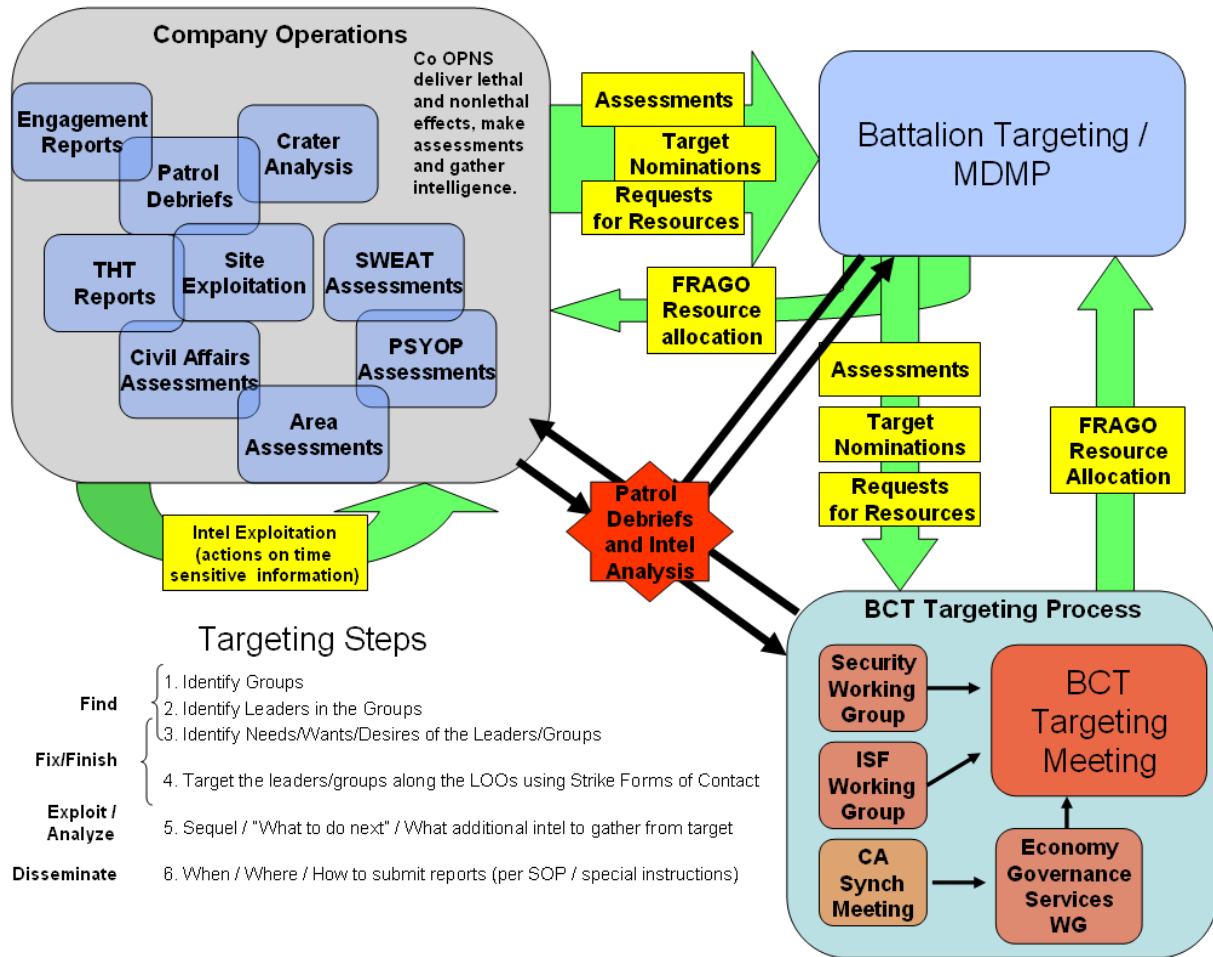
Company Operations

Co OPNS deliver lethal and nonlethal effects, make assessments and gather intelligence.

Engagement Reports

Patrol Debriefs

Crater Analysis

THT Reports

Site Exploitation

SWEAT Assessments

Civil Affairs Assessments

PSYOP Assessments

Area Assessments

Assessments

Target Nominations

Requests for Resources

Battalion Targeting / MDMP

FRAGO Resource allocation

Assessments

Target Nominations

Requests for Resources

FRAGO Resource Allocation

Intel Exploitation (actions on time sensitive information)

Patrol Debriefs and Intel Analysis

BCT Targeting Process

Security Working Group

BCT Targeting Meeting

ISF Working Group

CA Synch Meeting

Economy Governance Services WG

Targeting Steps

Find

1. Identify Groups

2. Identify Leaders in the Groups

3. Identify Needs/Wants/Desires of the Leaders/Groups

Fix/Finish

4. Target the leaders/groups along the LOOs using Strike Forms of Contact

Exploit / Analyze

5. Sequel / "What to do next" / What additional intel to gather from target

Disseminate

6. When / Where / How to submit reports (per SOP / special instructions)